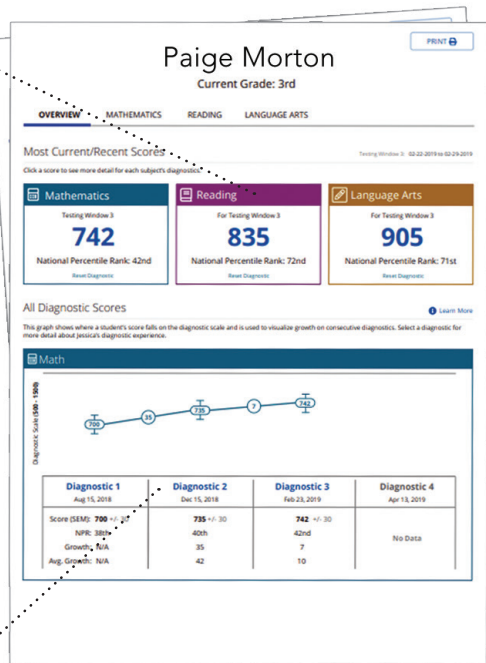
PRINT

Paige Morton

Current Grade: 3rd

OVERVIEW MATHEMATICS READING LANGUAGE ARTS

Most Current/Recent Scores

Testing Window 3: 02-22-2019 to 02-29-2019

Click a score to see more detail for each subject's diagnostic.

Mathematics

Testing Window 3

742

National Percentile Rank: 42nd

Reset Diagnostic

Reading

For Testing Window 3

835

National Percentile Rank: 72nd

Reset Diagnostic

Language Arts

For Testing Window 3

905

National Percentile Rank: 71st

Reset Diagnostic

All Diagnostic Scores

Learn More

This graph shows where a student's score falls on the diagnostic scale and is used to visualize growth on consecutive diagnostics. Select a diagnostic for more detail about Jessica's diagnostic experience.

Math

Diagnostic Scale (500 - 1500)

700 35 735 7 742

| | Diagnostic 1<br>Aug 15, 2018 | Diagnostic 2<br>Dec 15, 2018 | Diagnostic 3<br>Feb 23, 2019 | Diagnostic 4<br>Apr 13, 2019 |
|---|---|---|---|---|
| Score (SEM): | 700 +/- 30 | 735 +/- 30 | 742 +/- 30 | No Data |
| NPR: | 38th | 40th | 42nd | |
| Growth: | N/A | 35 | 7 | |
| Avg. Growth: | N/A | 42 | 10 | |